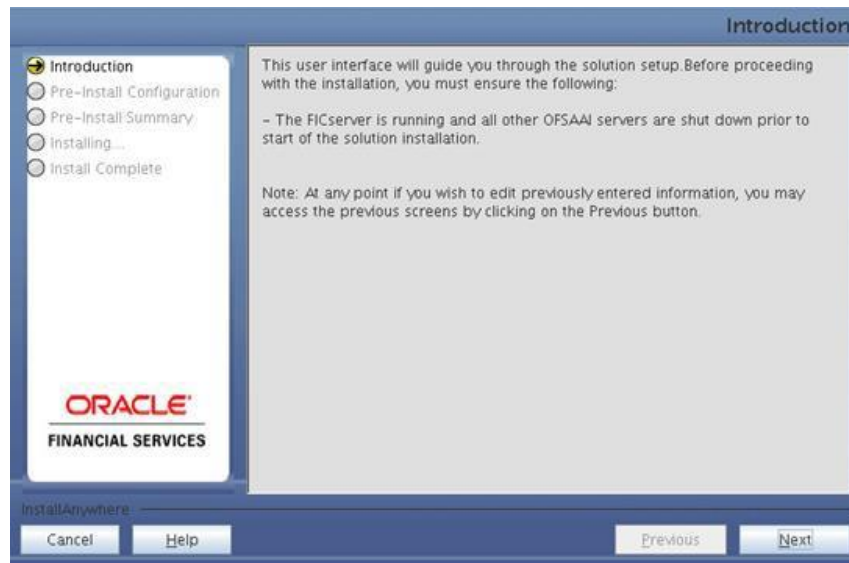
Introduction

Introduction
Pre-Install Configuration
Pre-Install Summary
Installing...
Install Complete

This user interface will guide you through the solution setup.Before proceeding with the installation, you must ensure the following:

- The FICserver is running and all other OFSAAI servers are shut down prior to start of the solution installation.

Note: At any point if you wish to edit previously entered information, you may access the previous screens by clicking on the Previous button.

ORACLE
FINANCIAL SERVICES

InstallAnywhere

Cancel
Help
Previous
Next